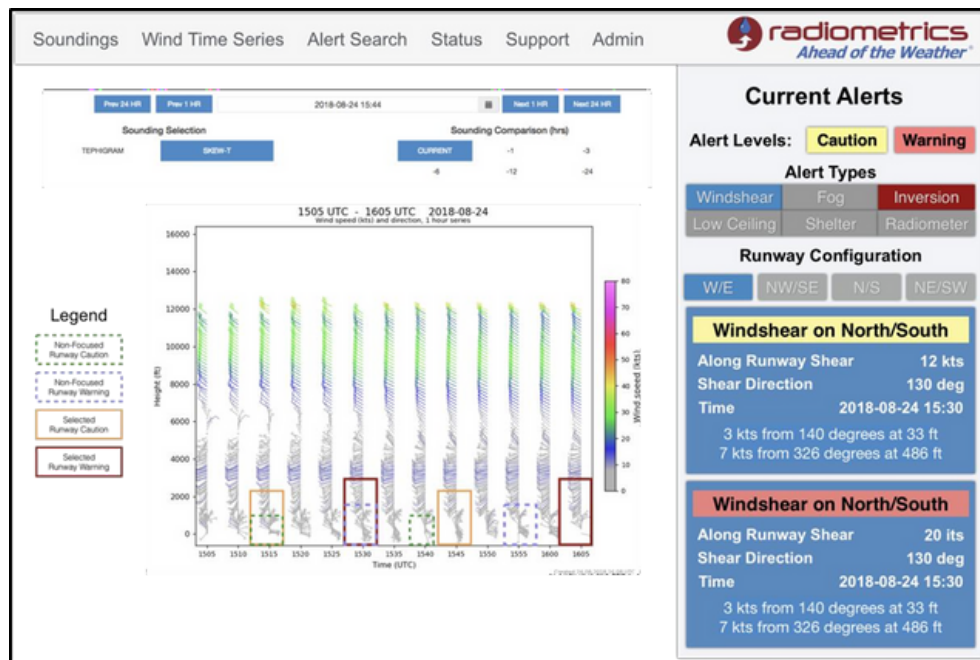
Soundings Wind Time Series Alert Search Status Support Admin

radiometrics
Ahead of the Weather®

Prev 24 HR Prev 1 HR 2018-08-24 15:44 Next 1 HR Next 24 HR

Sounding Selection
TEPHIGRAM SKEW-T

Sounding Comparison (hrs)
CURRENT -1 -3
-6 -12 -24

1505 UTC - 1605 UTC 2018-08-24
Wind speed (kts) and direction, 1 hour series

Legend

Non-Focused Runway Caution

Non-Focused Runway Warning

Selected Runway Caution

Selected Runway Warning

Height (ft)
16000
14000
12000
10000
8000
6000
4000
2000
0

1505 1510 1515 1520 1525 1530 1535 1540 1545 1550 1555 1600 1605
Time (UTC)

Wind speed (kts)
80
70
60
50
40
30
20
10
0

Current Alerts

Alert Levels: Caution Warning

Alert Types
Windshear Fog Inversion
Low Ceiling Shelter Radiometer

Runway Configuration
W/E NW/SE N/S NE/SW

Windshear on North/South
Along Runway Shear 12 kts
Shear Direction 130 deg
Time 2018-08-24 15:30
3 kts from 140 degrees at 33 ft
7 kts from 326 degrees at 486 ft

Windshear on North/South
Along Runway Shear 20 its
Shear Direction 130 deg
Time 2018-08-24 15:30
3 kts from 140 degrees at 33 ft
7 kts from 326 degrees at 486 ft